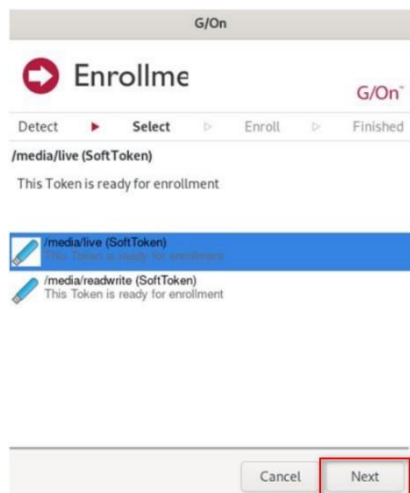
G/On

Enrollme

G/On

Detect ► Select ▷ Enroll ▷ Finished

/media/live (SoftToken)

This Token is ready for enrollment

/media/live (SoftToken)
This Token is ready for enrollment

/media/readwrite (SoftToken)
This Token is ready for enrollment

Cancel Next